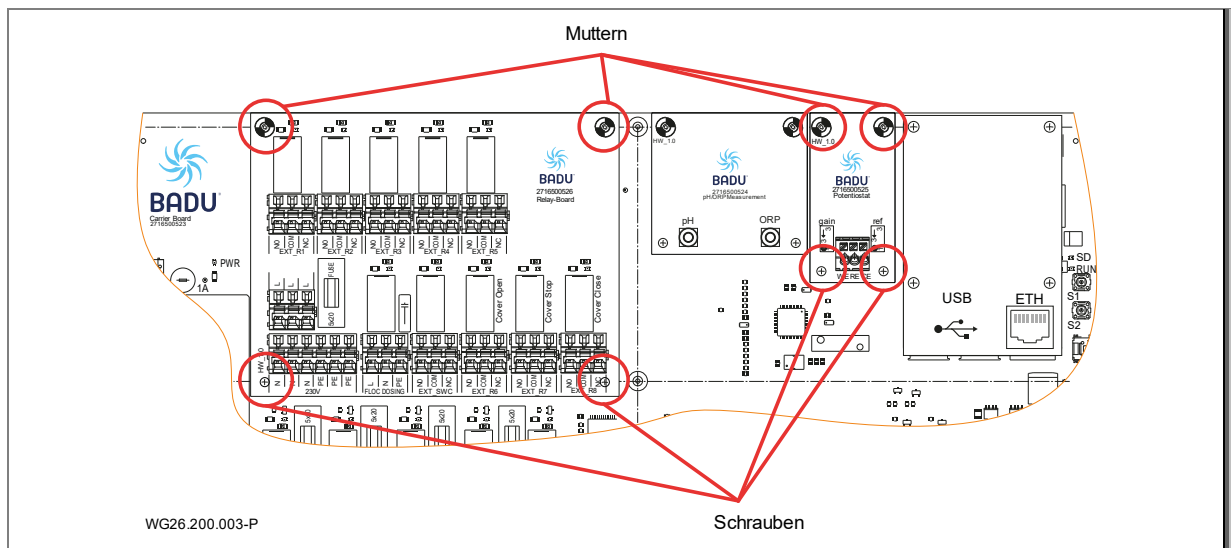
Muttern

BADU
Carrier Board
2716500523

PWR
1A

BADU
2716500526
Relay-Board

NO COM NC
EXT_R1
NO COM NC
EXT_R2
NO COM NC
EXT_R3
NO COM NC
EXT_R4
NO COM NC
EXT_R5

FUSE
5x20

Cover Open
Cover Stop
Cover Close

HW_1.0
N N PE PE PE
230V
L N PE
FLOC DOSING
NO COM NC
EXT_SWC
NO COM NC
EXT_R6
NO COM NC
EXT_R7
NO COM NC
EXT_R8

HW_1.0
BADU
2716500524
pH/ORP Measurement
pH
ORP

HW_1.0
BADU
2716500525
Potentiostat
gain
ref
WE RE CE

USB
ETH
SD
RUN
S1
S2

WG26.200.003-P

Schrauben